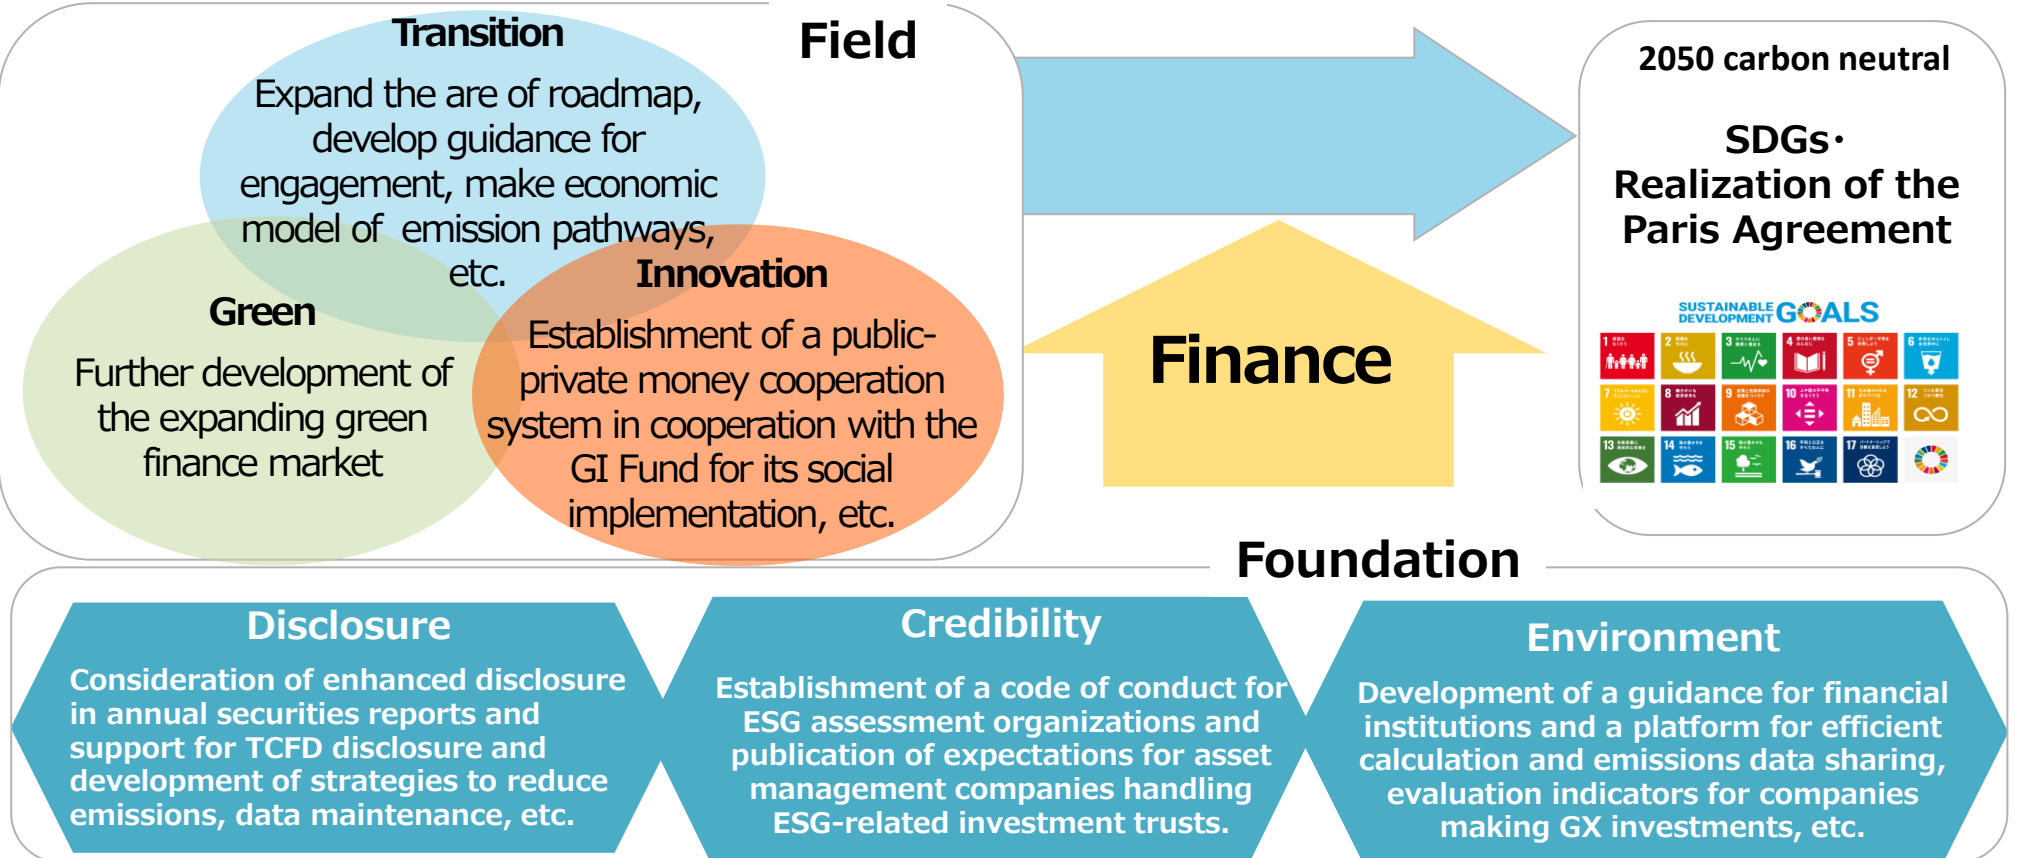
Field

Transition
Expand the are of roadmap, develop guidance for engagement, make economic model of emission pathways, etc.

Green
Further development of the expanding green finance market

Innovation
Establishment of a public-private money cooperation system in cooperation with the GI Fund for its social implementation, etc.

Finance

2050 carbon neutral

SDGs・
Realization of the Paris Agreement

SUSTAINABLE DEVELOPMENT GOALS

Foundation

Disclosure
Consideration of enhanced disclosure in annual securities reports and support for TCFD disclosure and development of strategies to reduce emissions, data maintenance, etc.

Credibility
Establishment of a code of conduct for ESG assessment organizations and publication of expectations for asset management companies handling ESG-related investment trusts.

Environment
Development of a guidance for financial institutions and a platform for efficient calculation and emissions data sharing, evaluation indicators for companies making GX investments, etc.